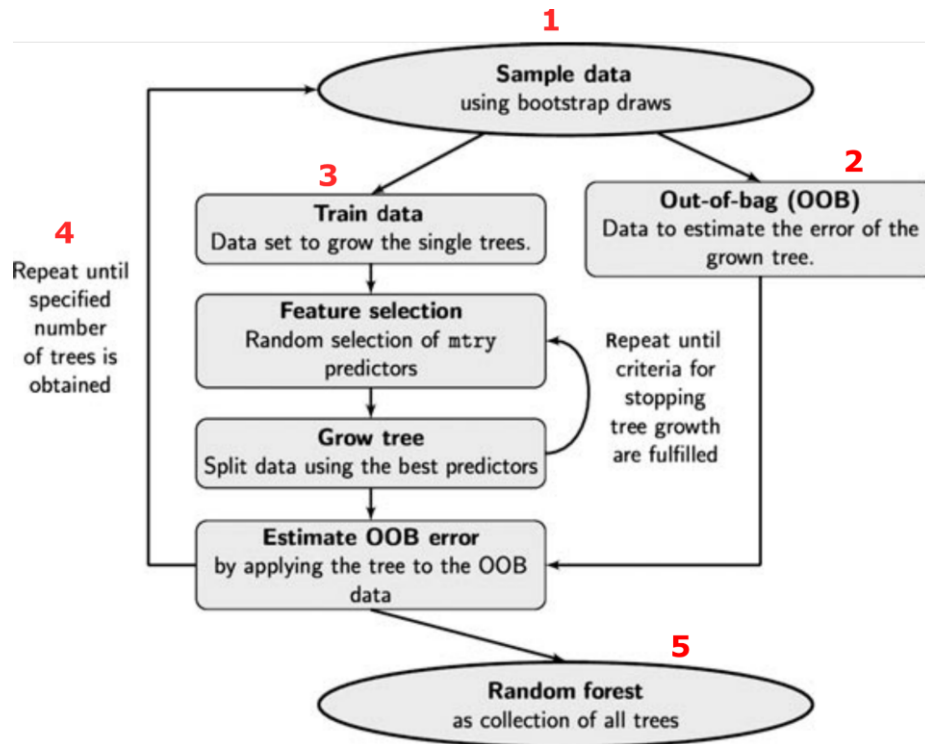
1

Sample data
using bootstrap draws

3

2

Train data
Data set to grow the single trees.

Out-of-bag (OOB)
Data to estimate the error of the grown tree.

4

Repeat until specified number of trees is obtained

Feature selection
Random selection of mtry predictors

Repeat until criteria for stopping tree growth are fulfilled

Grow tree
Split data using the best predictors

Estimate OOB error
by applying the tree to the OOB data

5

Random forest
as collection of all trees